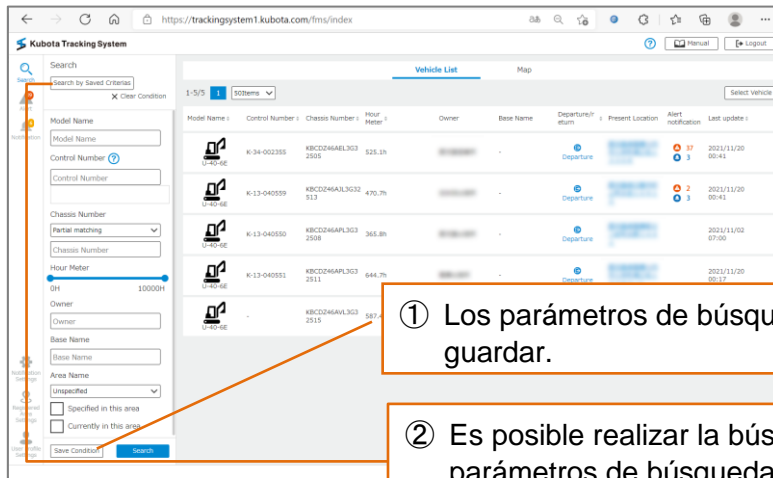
https://trackingsystem1.kubota.com/fms/index

Kubota Tracking System

Manual
Logout

Search
Search by Saved Criterias
Clear Condition

Search
Notification

Model Name
Model Name
Control Number
Control Number
Chassis Number
Partial matching
Chassis Number
Hour Meter
0H
10000H
Owner
Owner
Base Name
Base Name
Area Name
Unspecified
Specified in this area
Currently in this area
Save Condition
Search

Notification Settings
Registered Area Settings
User Profile Settings

Vehicle List
Map

1-5/5
1
50items
Select Vehicle

| Model Name | Control Number | Chassis Number | Hour Meter | Owner | Base Name | Departure/return | Present Location | Alert notification | Last update |
|---|---|---|---|---|---|---|---|---|---|
| U-40-6E | K-34-002355 | KBCDZ46AEL3G3 2505 | 525.1h | | - | Departure | | 37 3 | 2021/11/20 00:41 |
| U-40-6E | K-13-040559 | KBCDZ46AJL3G3 513 | 470.7h | | - | Departure | | 2 3 | 2021/11/20 00:41 |
| U-40-6E | K-13-040550 | KBCDZ46APL3G3 2508 | 365.8h | | - | Departure | | | 2021/11/02 07:00 |
| U-40-6E | K-13-040551 | KBCDZ46APL3G3 2511 | 644.7h | | - | Departure | | | 2021/11/20 00:17 |
| U-40-6E | - | KBCDZ46AVL3G3 2515 | 587.4 | | | | | | |

① Los parámetros de búsqu guardar.

② Es posible realizar la bús parámetros de búsqueda